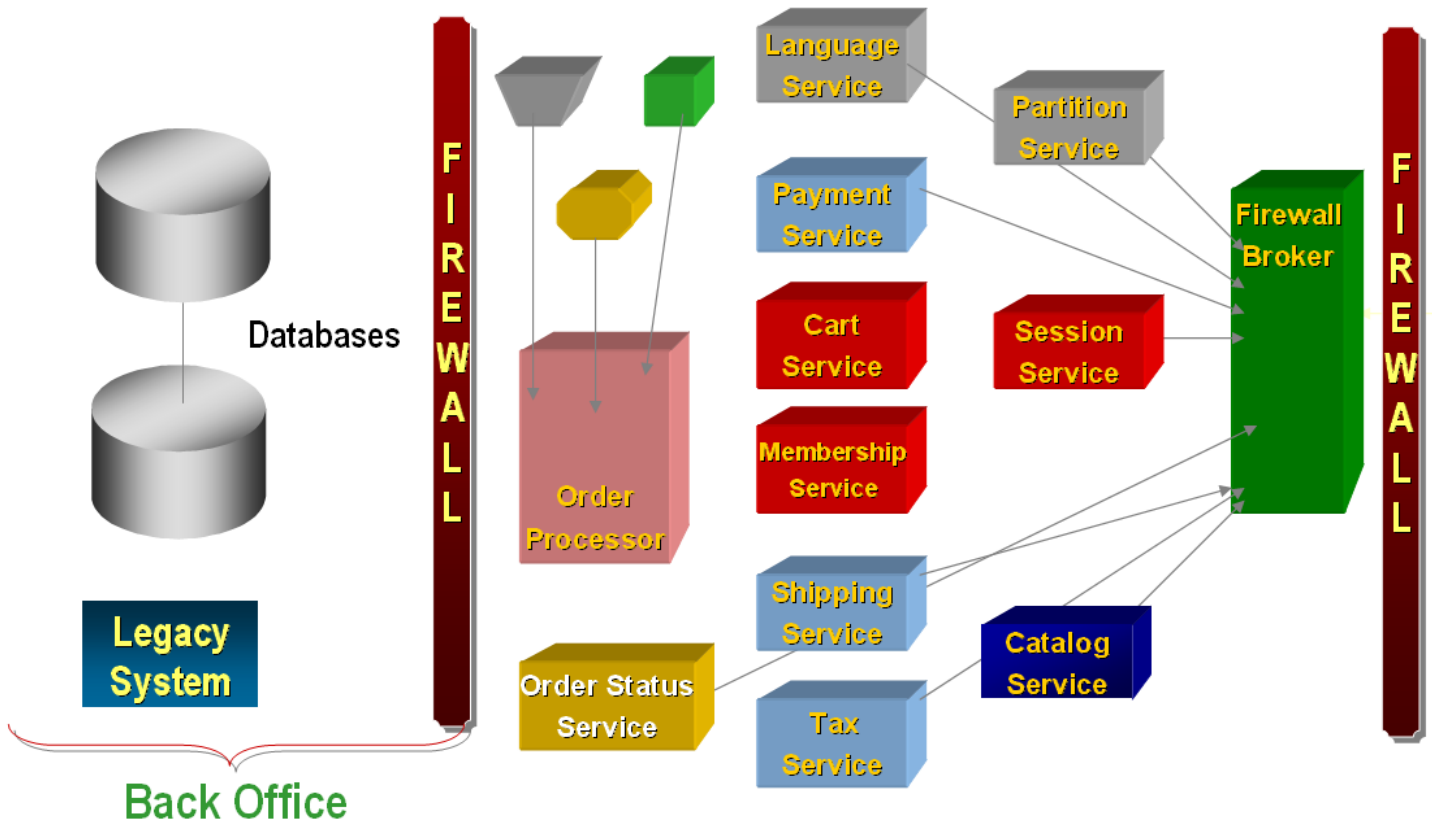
Databases

Legacy System

Back Office

F I R E W A L L

Language Service

Partition Service

Payment Service

Cart Service

Session Service

Membership Service

Order Processor

Firewall Broker

Shipping Service

Order Status Service

Catalog Service

Tax Service

F I R E W A L L